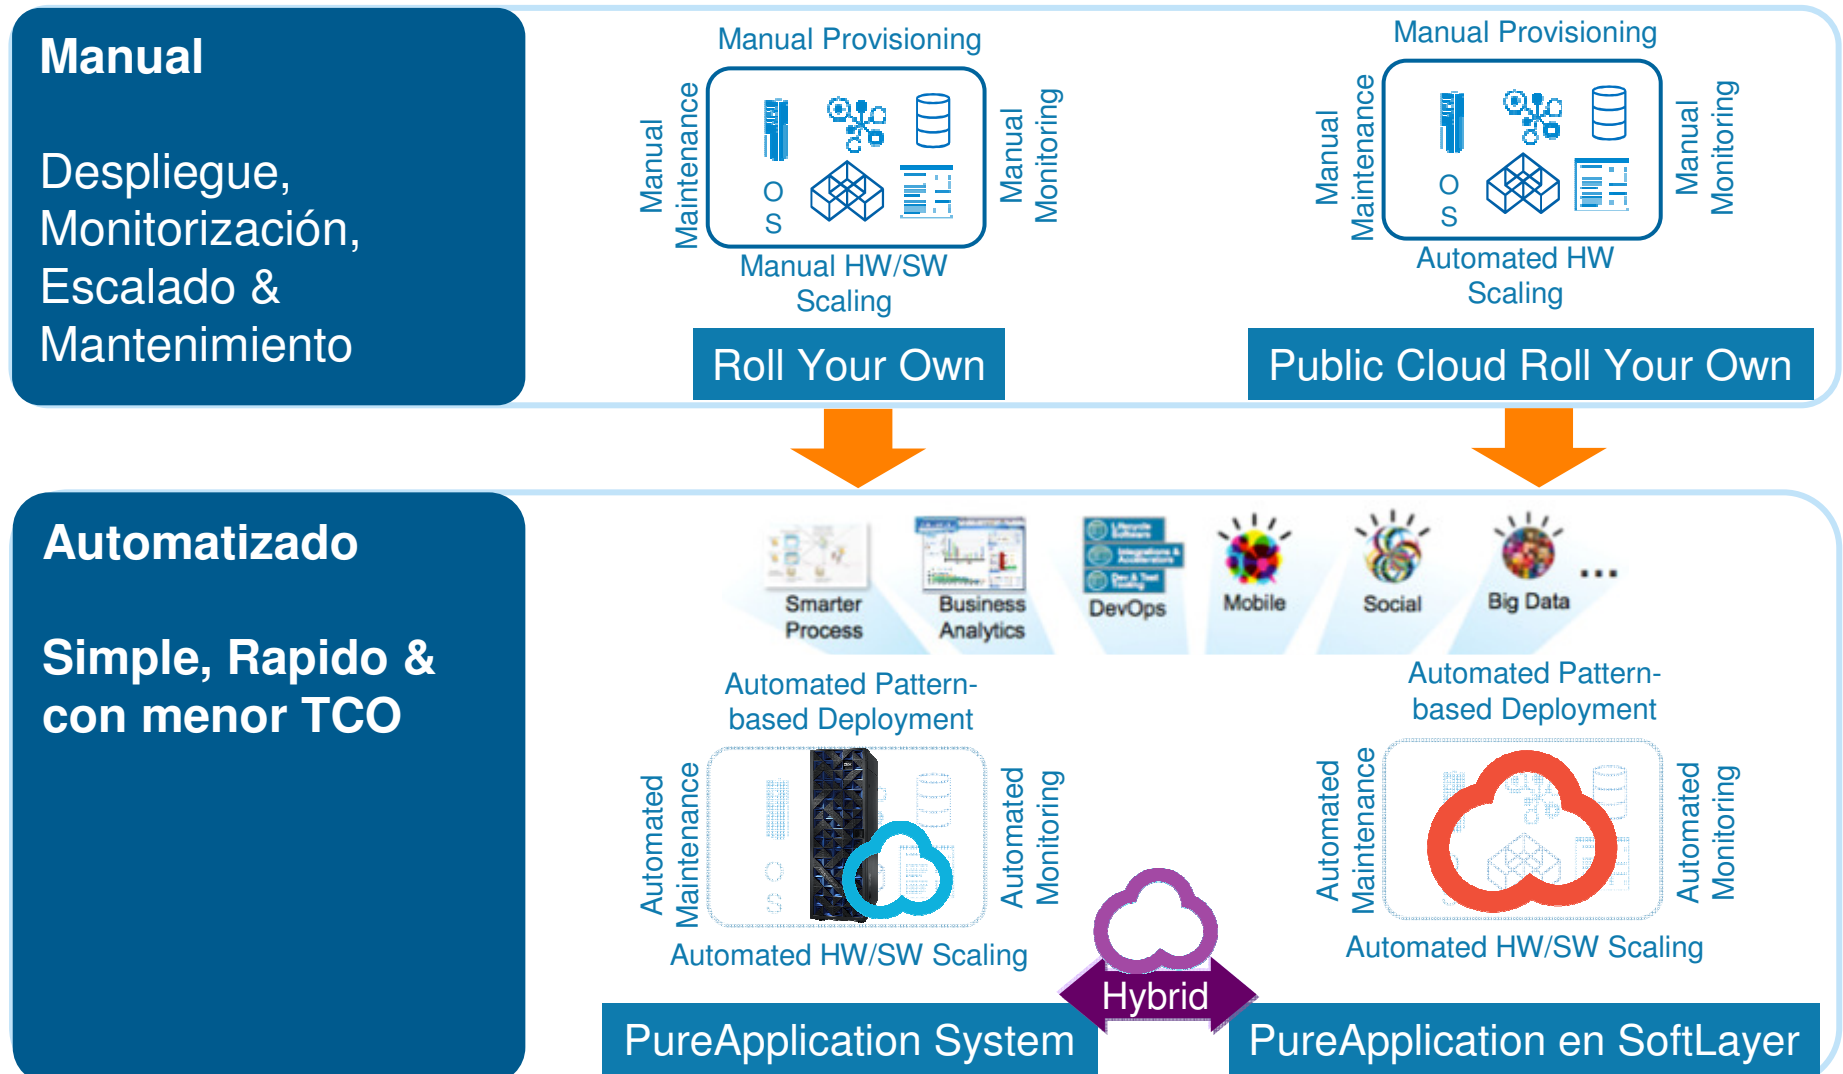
Manual

Despliegue, Monitorización, Escalado & Mantenimiento

Manual Provisioning

Manual Maintenance

O S

Manual Monitoring

Manual HW/SW Scaling

Roll Your Own

Manual Provisioning

Manual Maintenance

O S

Manual Monitoring

Automated HW Scaling

Public Cloud Roll Your Own

Automatizado

Simple, Rapido & con menor TCO

Smarter Process

Business Analytics

DevOps

Mobile

Social

Big Data

...

Automated Pattern-based Deployment

Automated Maintenance

O S

Automated Monitoring

Automated HW/SW Scaling

Automated Pattern-based Deployment

Automated Maintenance

Automated Monitoring

Automated HW/SW Scaling

Hybrid

PureApplication System

PureApplication en SoftLayer